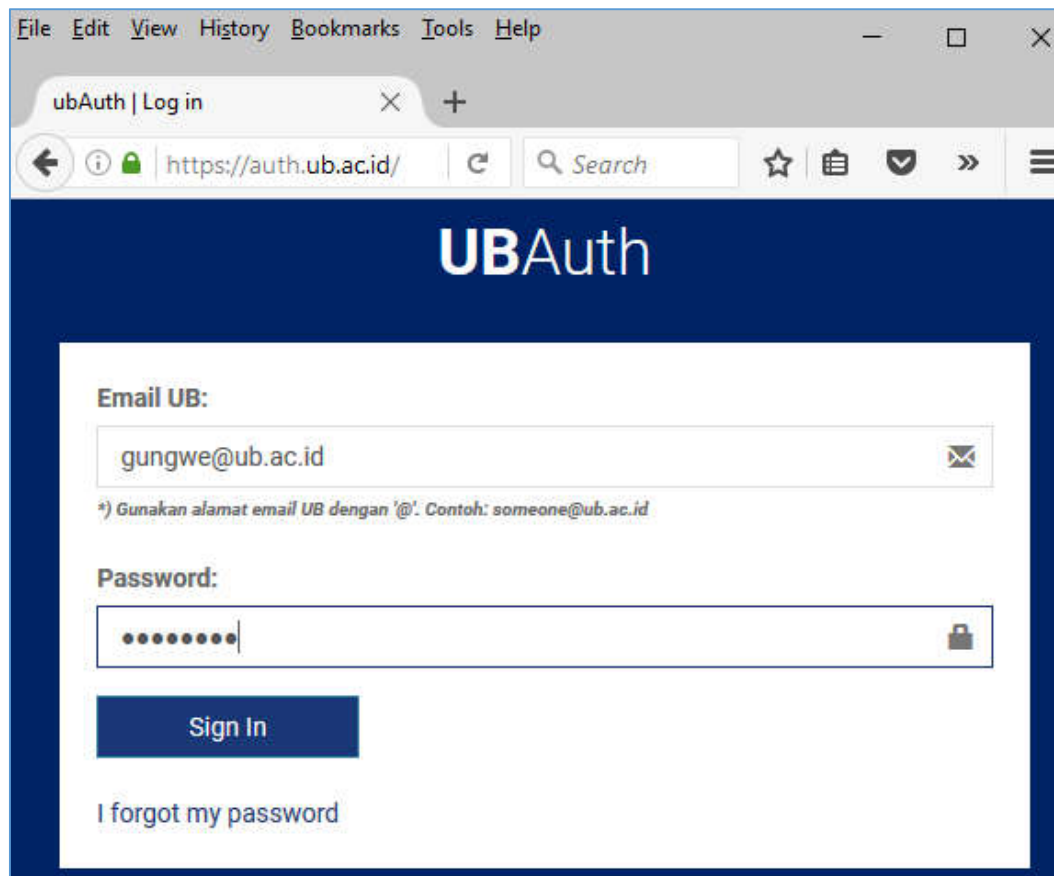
File Edit View History Bookmarks Tools Help

ubAuth | Log in

https://auth.ub.ac.id/

Search

UBAuth

Email UB:

gungwe@ub.ac.id

*) Gunakan alamat email UB dengan '@'. Contoh: someone@ub.ac.id

Password:

••••••••

Sign In

I forgot my password